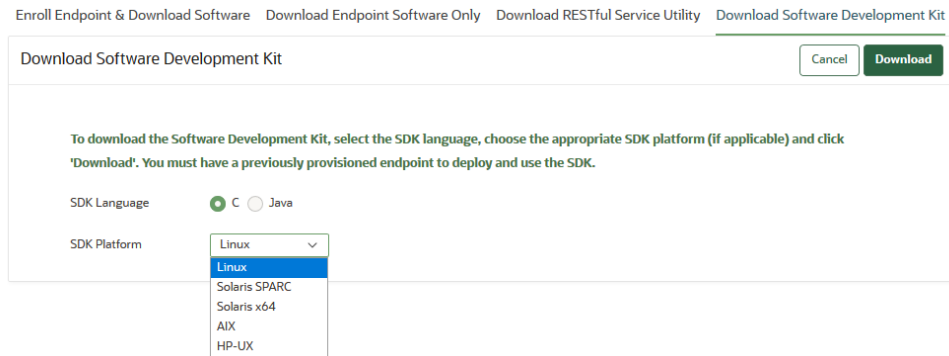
Enroll Endpoint & Download Software Download Endpoint Software Only Download RESTful Service Utility Download Software Development Kit

Download Software Development Kit

Cancel Download

To download the Software Development Kit, select the SDK language, choose the appropriate SDK platform (if applicable) and click 'Download'. You must have a previously provisioned endpoint to deploy and use the SDK.

SDK Language C Java

SDK Platform Linux

Linux
Solaris SPARC
Solaris x64
AIX
HP-UX